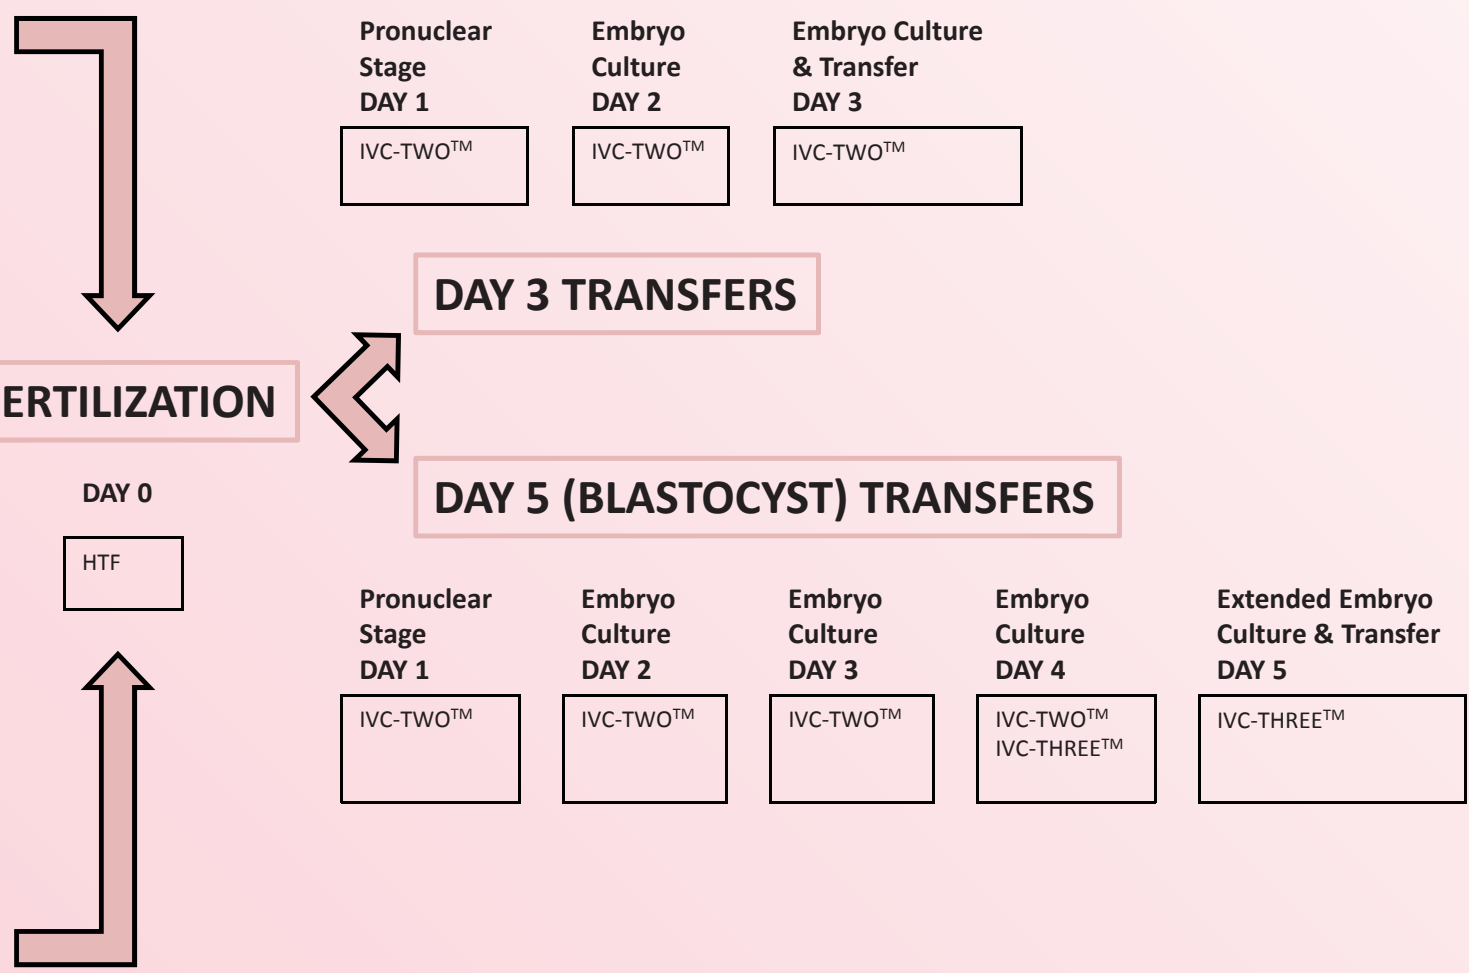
Pronuclear Stage DAY 1

IVC-TWO$^{TM}$

Embryo Culture DAY 2

IVC-TWO$^{TM}$

Embryo Culture & Transfer DAY 3

IVC-TWO$^{TM}$

DAY 3 TRANSFERS

ERTILIZATION

DAY 0

HTF

DAY 5 (BLASTOCYST) TRANSFERS

Pronuclear Stage DAY 1

IVC-TWO$^{TM}$

Embryo Culture DAY 2

IVC-TWO$^{TM}$

Embryo Culture DAY 3

IVC-TWO$^{TM}$

Embryo Culture DAY 4

IVC-TWO$^{TM}$
IVC-THREE$^{TM}$

Extended Embryo Culture & Transfer DAY 5

IVC-THREE$^{TM}$